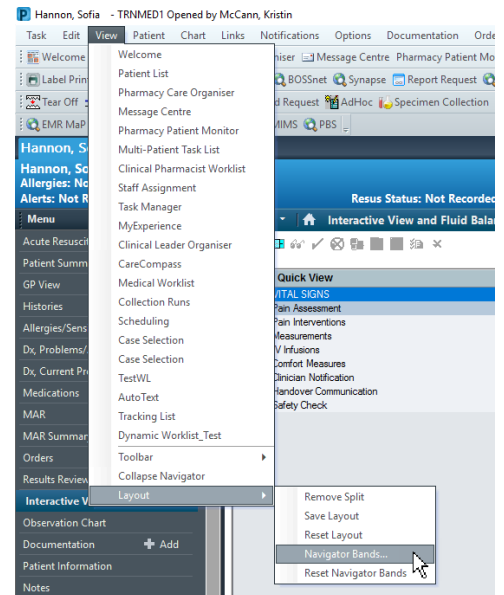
Hannon, Sofia - TRNMED1 Opened by McCann, Kristin

Task Edit View Patient Chart Links Notifications Options Documentation Orde

Welcome
Label Print
Tear Off
EMR MaP

Hannon, So
Allergies: No
Alerts: Not R

Menu

Acute Resuscit
Patient Summ
GP View
Histories
Allergies/Sens
Dx, Problems/
Dx, Current Pr
Medications
MAR
MAR Summar
Orders
Results Review
Interactive V
Observation Chart
Documentation + Add
Patient Information
Notes

Welcome
Patient List
Pharmacy Care Organiser
Message Centre
Pharmacy Patient Monitor
Multi-Patient Task List
Clinical Pharmacist Worklist
Staff Assignment
Task Manager
MyExperience
Clinical Leader Organiser
CareCompass
Medical Worklist
Collection Runs
Scheduling
Case Selection
Case Selection
TestWL
AutoText
Tracking List
Dynamic Worklist_Test
Toolbar
Collapse Navigator
Layout

niser Message Centre Pharmacy Patient Mo
BOSSnet Synapse Report Request
d Request AdHoc Specimen Collection
MIMS PBS

Resus Status: Not Recorded

Interactive View and Fluid Balan

Quick View
VITAL SIGNS
Pain Assessment
Pain Interventions
Measurements
IV Infusions
Comfort Measures
Clinician Notification
Handover Communication
Safety Check

Remove Split
Save Layout
Reset Layout
Navigator Bands...
Reset Navigator Bands